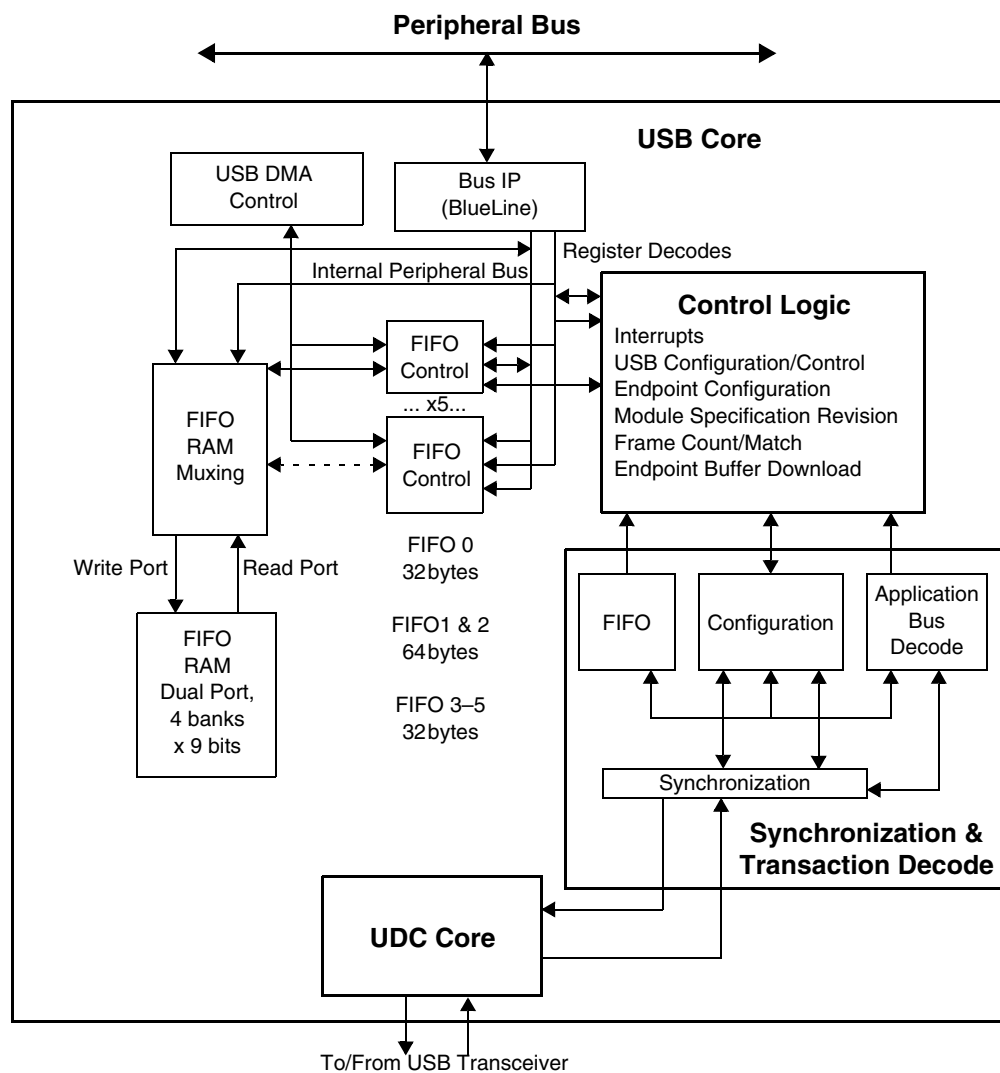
Peripheral Bus

USB Core

USB DMA Control

Bus IP (BlueLine)

Register Decodes

Internal Peripheral Bus

Control Logic
Interrupts
USB Configuration/Control
Endpoint Configuration
Module Specification Revision
Frame Count/Match
Endpoint Buffer Download

FIFO Control

... x5...

FIFO Control

FIFO RAM Muxing

Write Port

Read Port

FIFO RAM Dual Port, 4 banks x 9 bits

FIFO 0
32bytes

FIFO1 & 2
64bytes

FIFO 3–5
32bytes

FIFO

Configuration

Application Bus Decode

Synchronization

Synchronization & Transaction Decode

UDC Core

To/From USB Transceiver